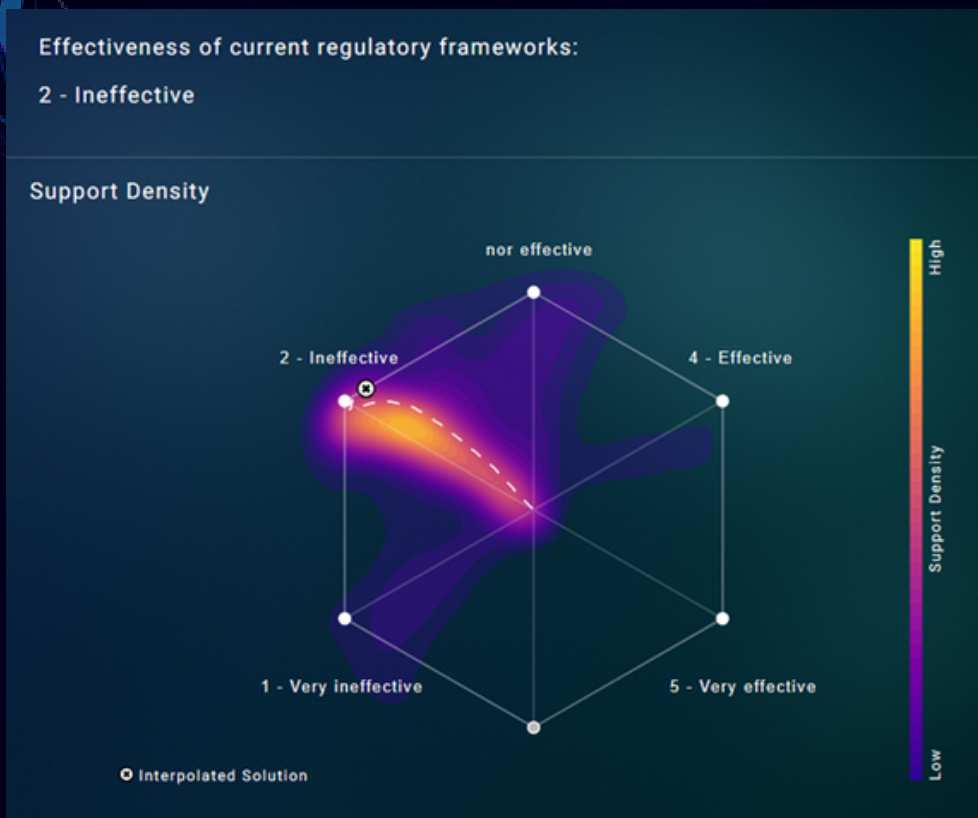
Effectiveness of current regulatory frameworks:

2 - Ineffective

Support Density

nor effective

2 - Ineffective

4 - Effective

1 - Very ineffective

5 - Very effective

High

Support Density

Low

Interpolated Solution